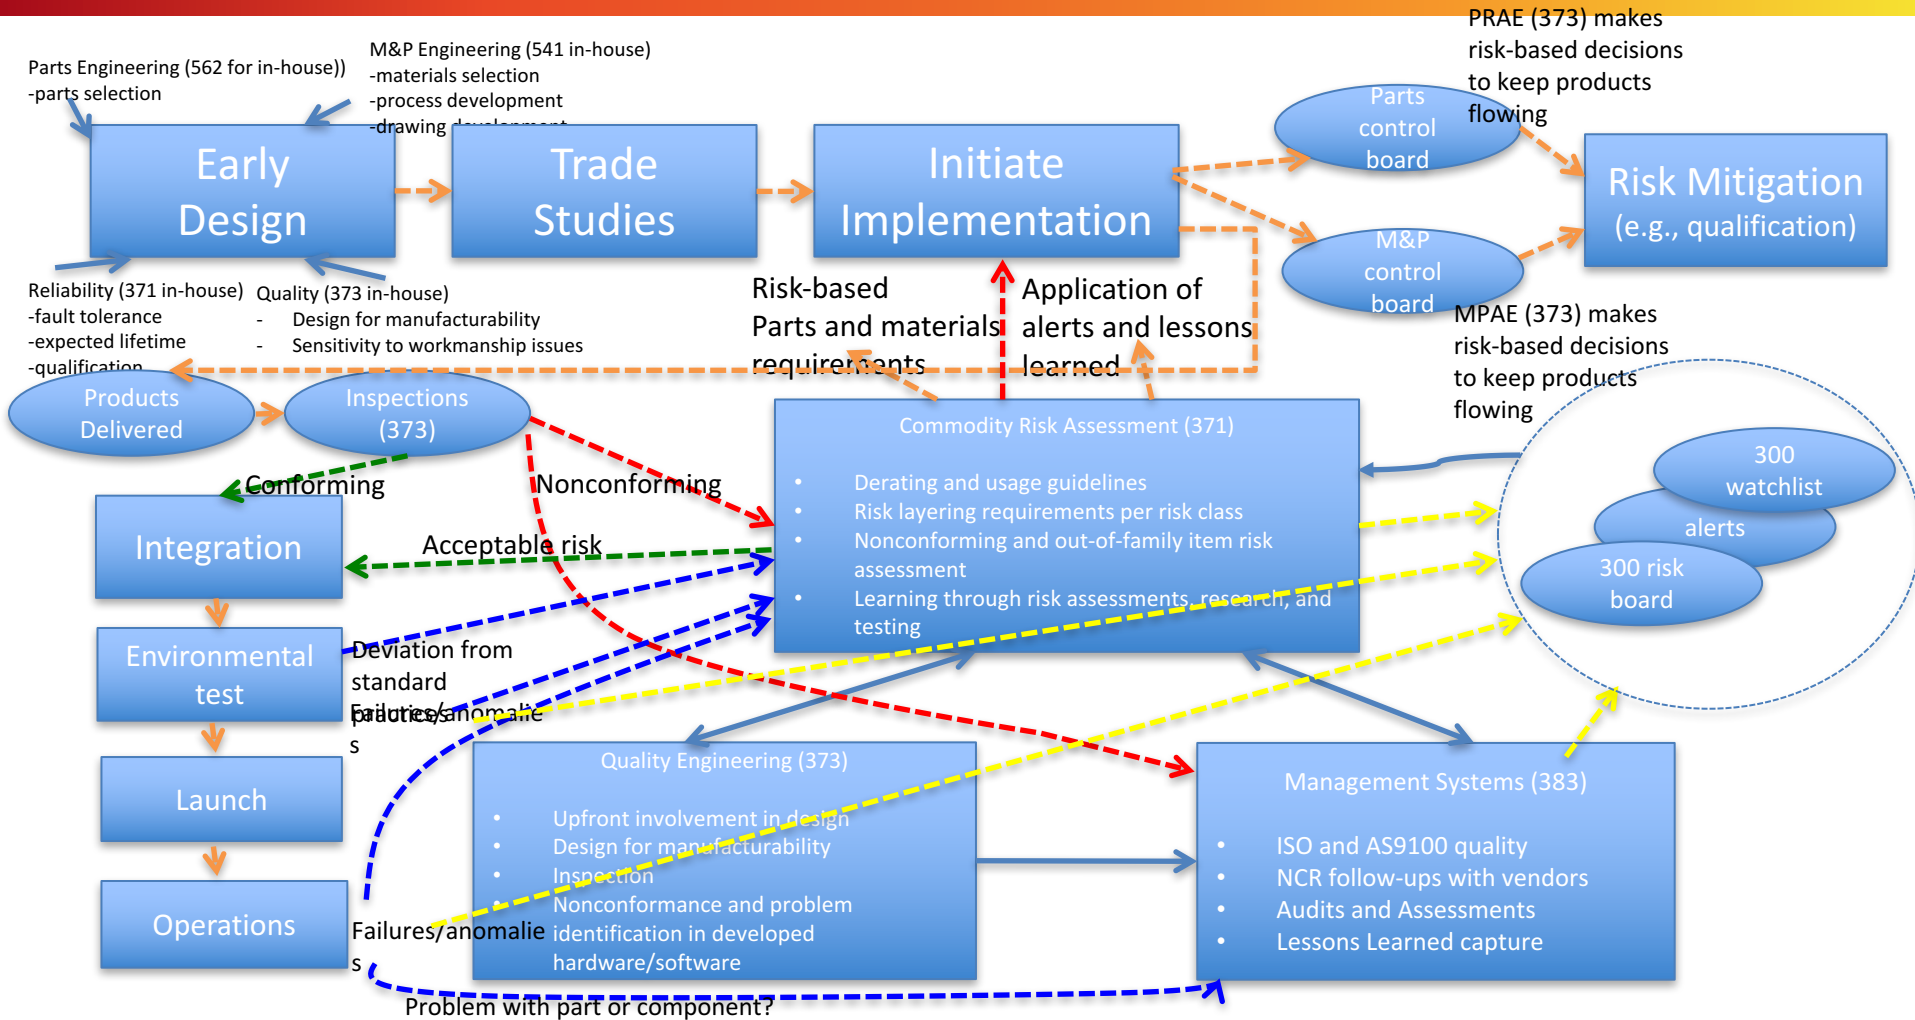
Parts Engineering (562 for in-house))
-parts selection

M&P Engineering (541 in-house)
-materials selection
-process development
-drawing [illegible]

PRAE (373) makes risk-based decisions to keep products flowing

Early Design

Trade Studies

Initiate Implementation

Parts control board

M&P control board

Risk Mitigation (e.g., qualification)

Reliability (371 in-house)
-fault tolerance
-expected lifetime
-qualification

Quality (373 in-house)
- Design for manufacturability
- Sensitivity to workmanship issues

Risk-based Parts and materials requirements

Application of alerts and lessons learned

MPAE (373) makes risk-based decisions to keep products flowing

Products Delivered

Inspections (373)

Conforming

Nonconforming

Commodity Risk Assessment (371)

- Derating and usage guidelines
- Risk layering requirements per risk class
- Nonconforming and out-of-family item risk assessment
- Learning through risk assessments, research, and testing

300 watchlist

alerts

300 risk board

Integration

Acceptable risk

Environmental test

Deviation from standard practices

Failures/anomalies

Launch

Operations

Quality Engineering (373)

- Upfront involvement in design
- Design for manufacturability
- Inspection
- Nonconformance and problem identification in developed hardware/software

Management Systems (383)

- ISO and AS9100 quality
- NCR follow-ups with vendors
- Audits and Assessments
- Lessons Learned capture

Failures/anomalies

Problem with part or component?